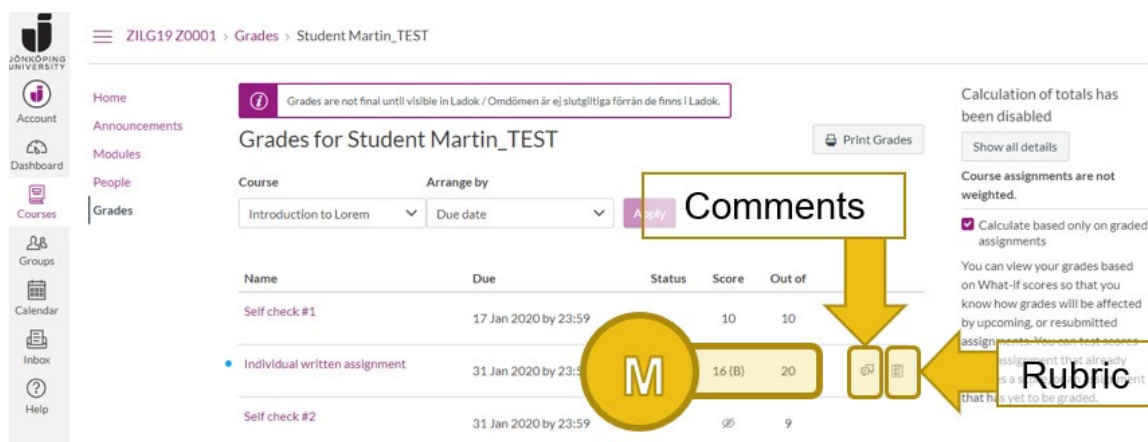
JÖNKÖPING UNIVERSITY

Account

Dashboard

Courses

Groups

Calendar

Inbox

Help

ZILG19 Z0001 > Grades > Student Martin_TEST

Home
Announcements
Modules
People
Grades

Grades are not final until visible in Ladok / Omdömen är ej slutgiltiga förrän de finns i Ladok.

Grades for Student Martin_TEST

Print Grades

Course
Introduction to Lorem

Arrange by
Due date

Apply

Comments

| Name | Due | Status | Score | Out of |
|---|---|---|---|---|
| Self check #1 | 17 Jan 2020 by 23:59 | | 10 | 10 |
| Individual written assignment | 31 Jan 2020 by 23:5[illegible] | | 16 (B) | 20 |
| Self check #2 | 31 Jan 2020 by 23:59 | | | 9 |

M

Rubric

Calculation of totals has been disabled

Show all details

Course assignments are not weighted.

Calculate based only on graded assignments

You can view your grades based on What-If scores so that you know how grades will be affected by upcoming, or resubmitted assignments. You can test scores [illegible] assignment that already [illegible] s a s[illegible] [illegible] ent that has yet to be graded.